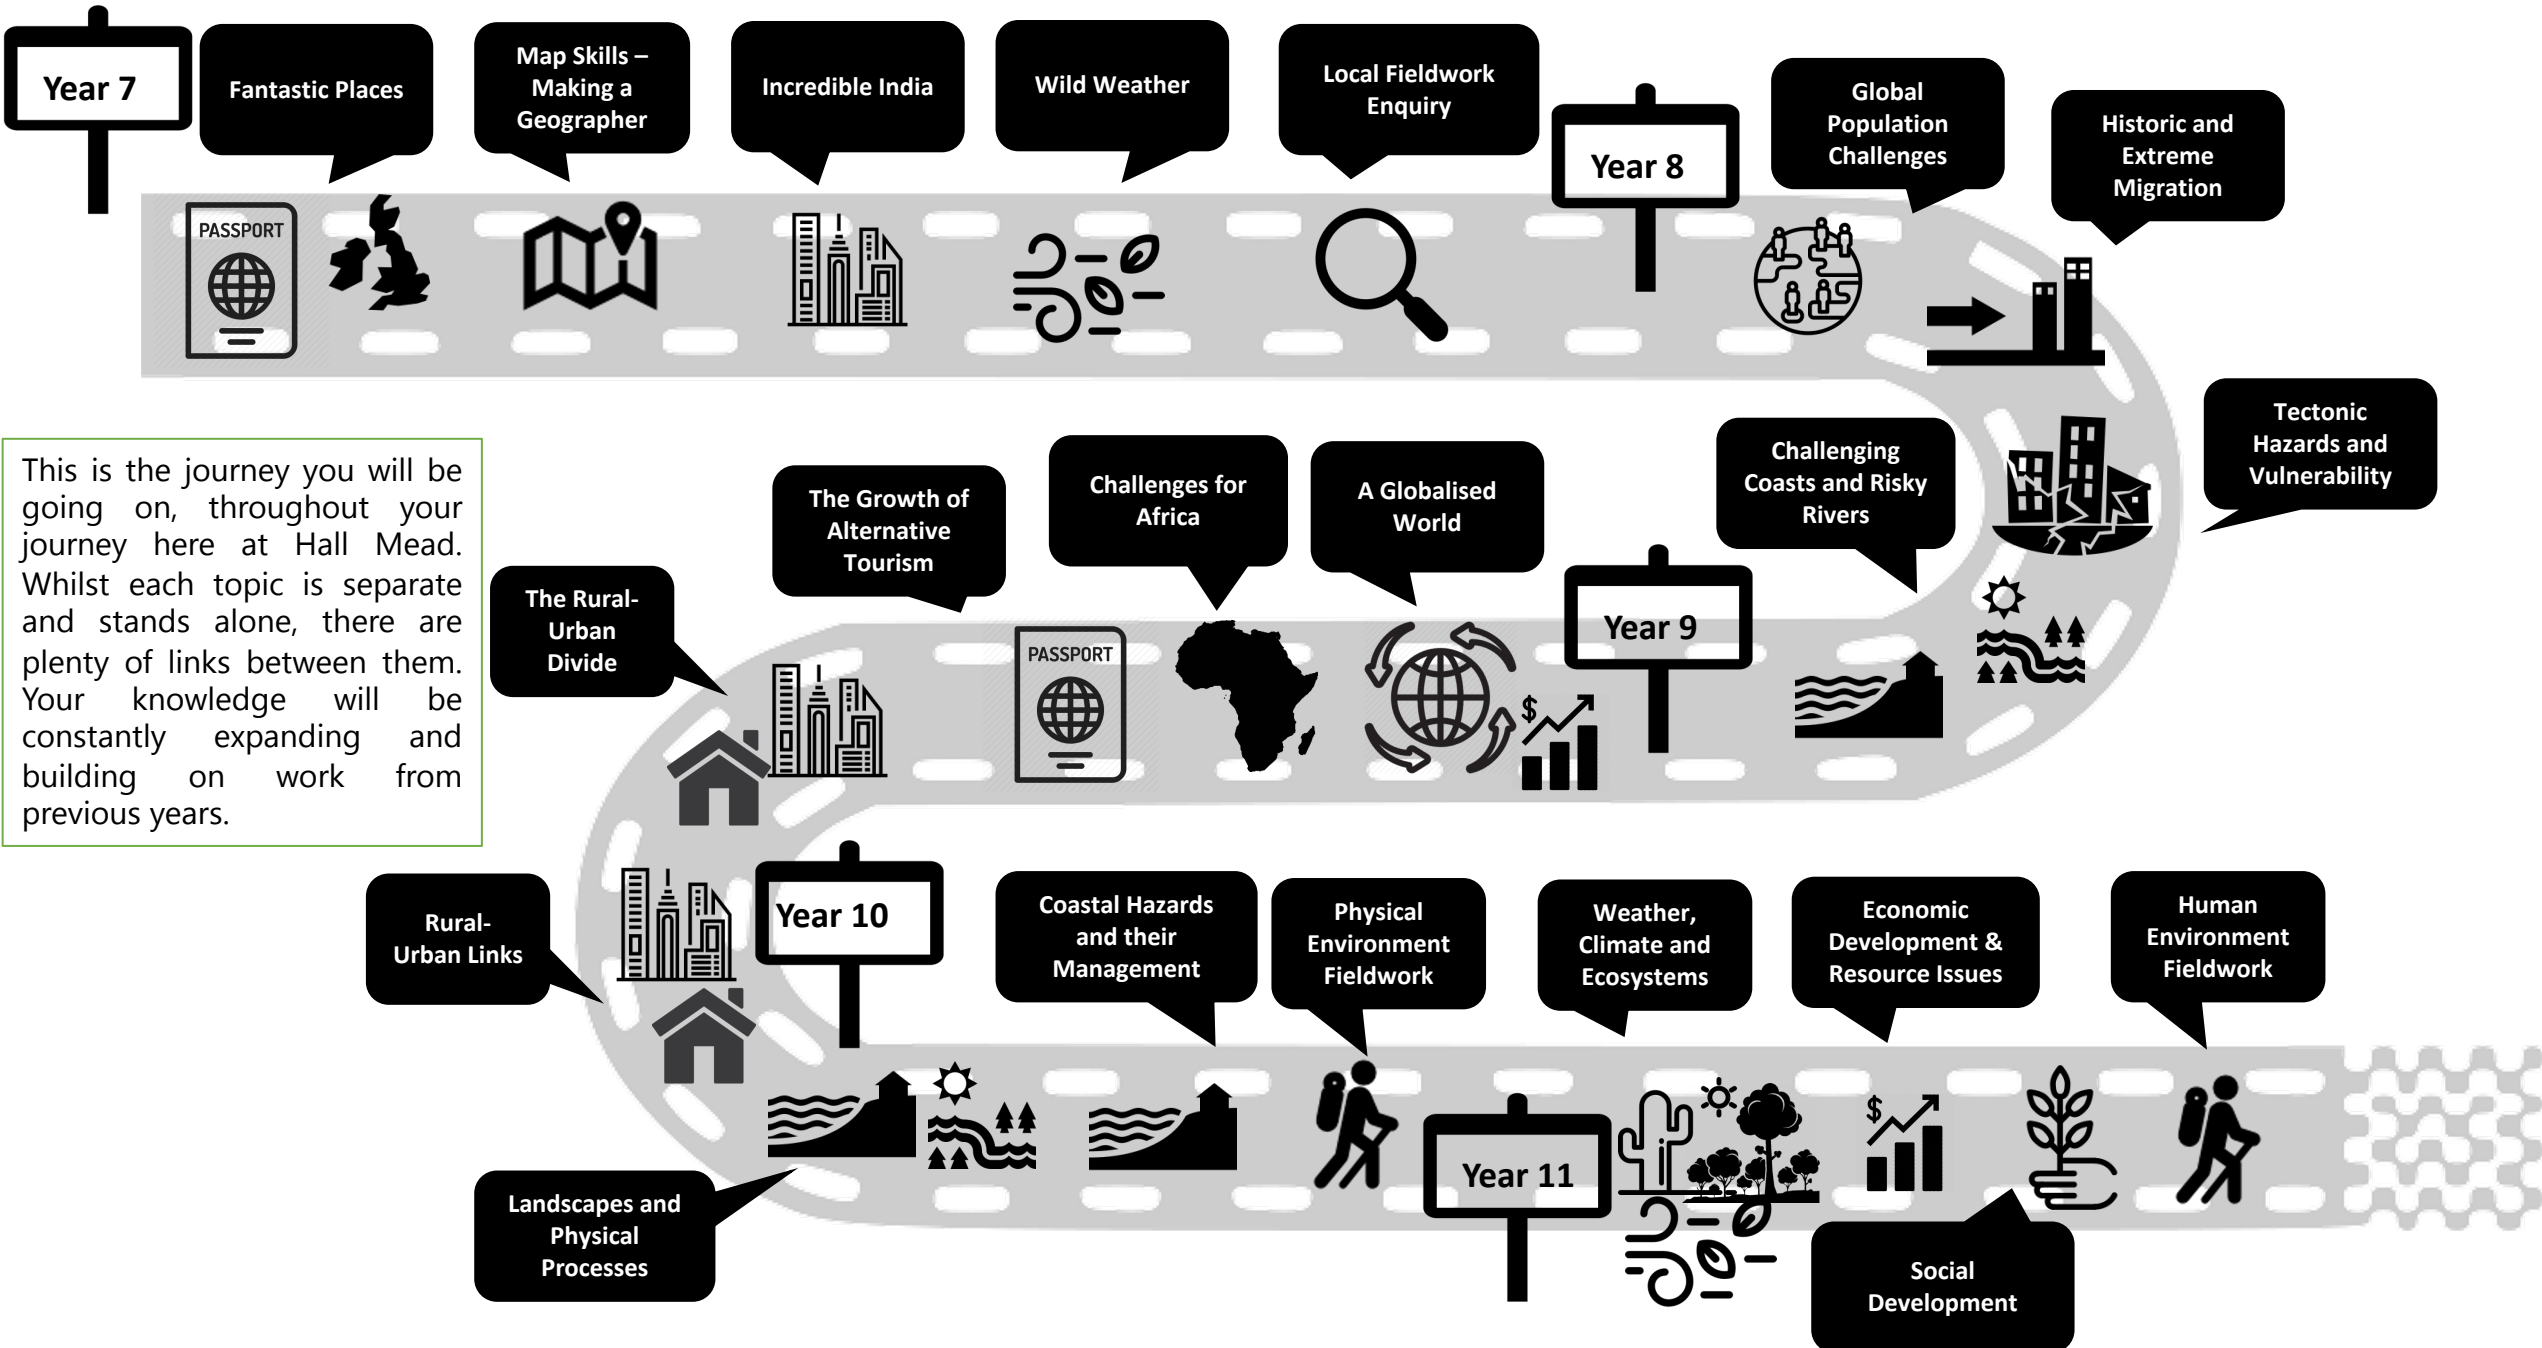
Year 7

Fantastic Places

Map Skills – Making a Geographer

Incredible India

Wild Weather

Local Fieldwork Enquiry

PASSPORT

Year 8

Global Population Challenges

Historic and Extreme Migration

Tectonic Hazards and Vulnerability

Challenging Coasts and Risky Rivers

A Globalised World

Challenges for Africa

The Growth of Alternative Tourism

The Rural-Urban Divide

PASSPORT

Year 9

This is the journey you will be going on, throughout your journey here at Hall Mead. Whilst each topic is separate and stands alone, there are plenty of links between them. Your knowledge will be constantly expanding and building on work from previous years.

Rural-Urban Links

Year 10

Coastal Hazards and their Management

Physical Environment Fieldwork

Weather, Climate and Ecosystems

Economic Development & Resource Issues

Human Environment Fieldwork

Landscapes and Physical Processes

Year 11

Social Development